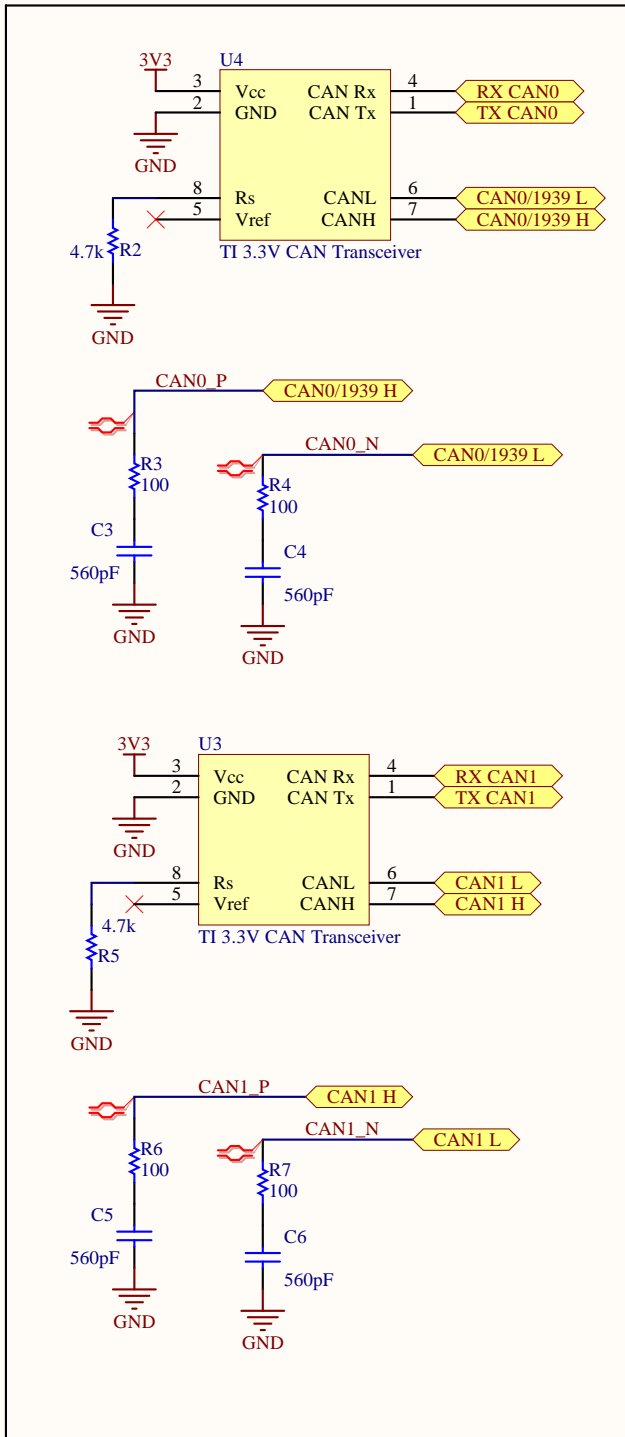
3V3
U4
3 Vcc
2 GND
CAN Rx 4
CAN Tx 1
RX CAN0
TX CAN0
GND
8 Rs
5 Vref
CANL 6
CANH 7
CAN0/1939 L
CAN0/1939 H
4.7k R2
TI 3.3V CAN Transceiver
GND

CAN0_P
CAN0/1939 H
R3
100
C3
560pF
GND
CAN0_N
CAN0/1939 L
R4
100
C4
560pF
GND

3V3
U3
3 Vcc
2 GND
CAN Rx 4
CAN Tx 1
RX CAN1
TX CAN1
GND
8 Rs
5 Vref
CANL 6
CANH 7
CAN1 L
CAN1 H
4.7k
R5
TI 3.3V CAN Transceiver
GND

CAN1_P
CAN1 H
R6
100
C5
560pF
GND
CAN1_N
CAN1 L
R7
100
C6
560pF
GND